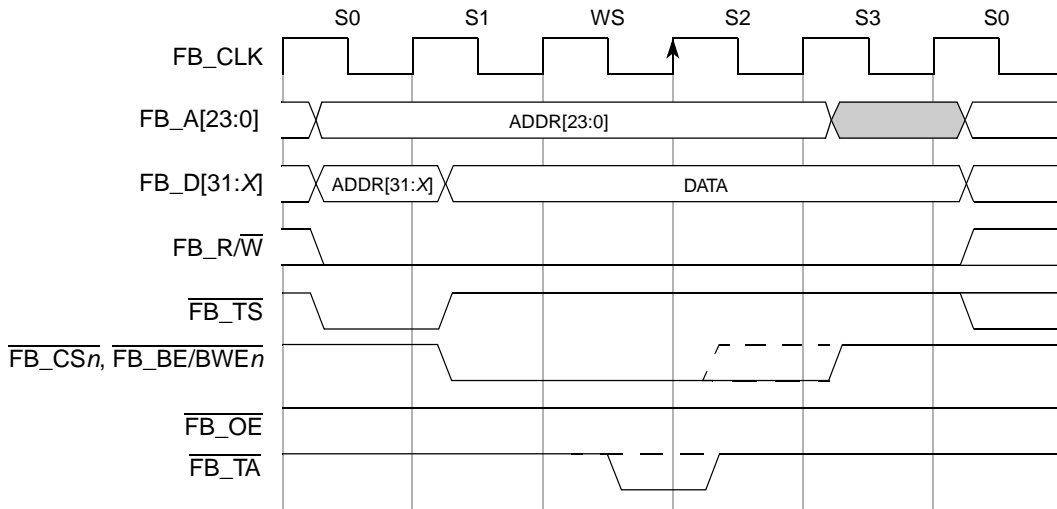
S0 S1 WS S2 S3 S0

FB_CLK

FB_A[23:0]

ADDR[23:0]

FB_D[31:*X*]

ADDR[31:*X*]

DATA

FB_R/$\overline{W}$

$\overline{FB\_TS}$

$\overline{FB\_CSn}$, $\overline{FB\_BE/BWEn}$

$\overline{FB\_OE}$

$\overline{FB\_TA}$